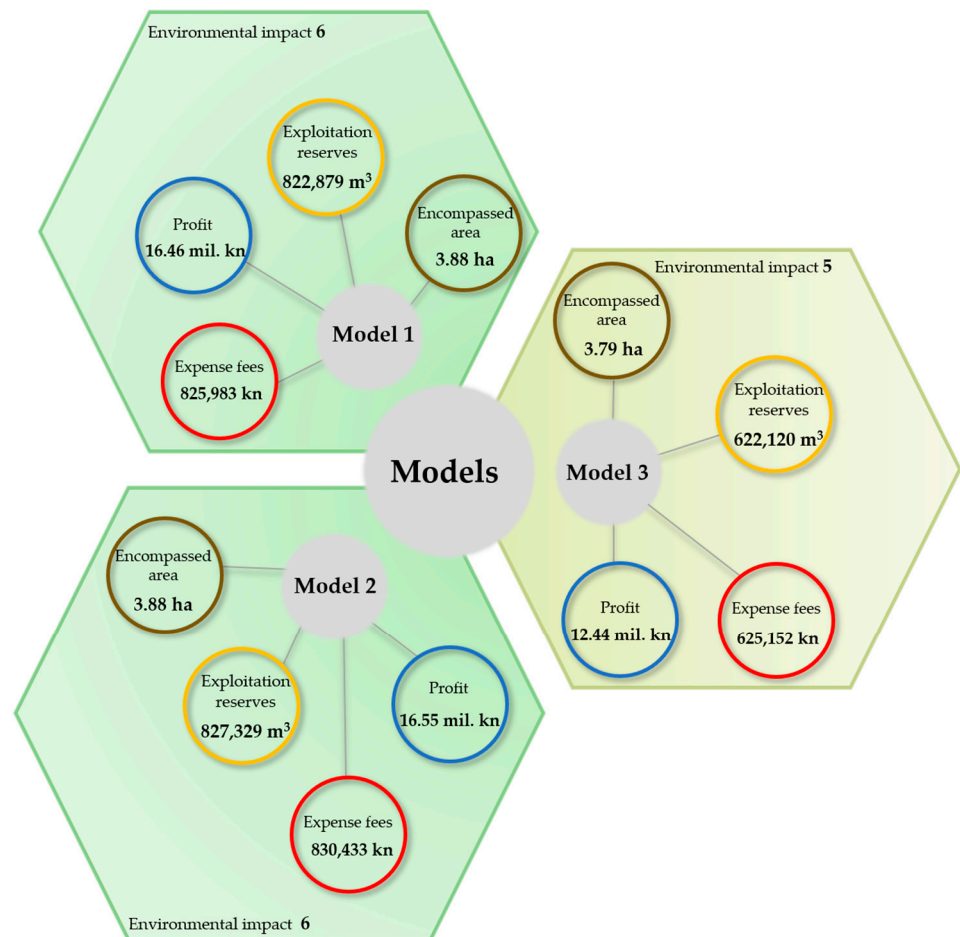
Environmental impact 6

Exploitation reserves
822,879 m$^3$

Profit
16.46 mil. kn

Encompassed area
3.88 ha

Model 1

Expense fees
825,983 kn

Environmental impact 5

Encompassed area
3.79 ha

Exploitation reserves
622,120 m$^3$

Models

Model 3

Profit
12.44 mil. kn

Expense fees
625,152 kn

Encompassed area
3.88 ha

Model 2

Exploitation reserves
827,329 m$^3$

Profit
16.55 mil. kn

Expense fees
830,433 kn

Environmental impact 6